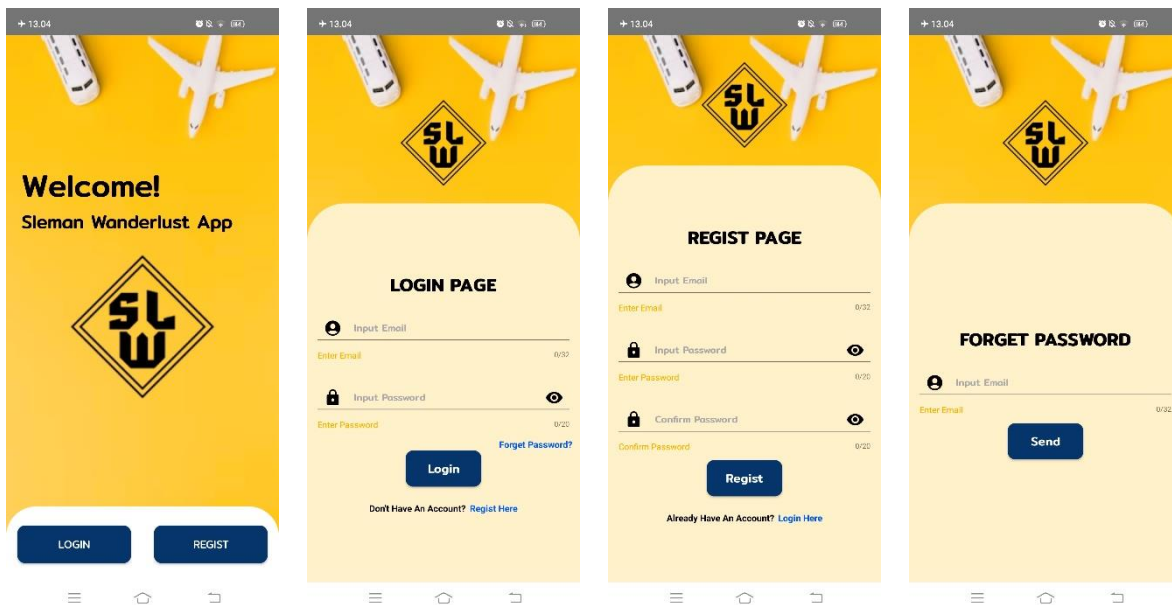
13.04

Welcome!
Sleman Wanderlust App

SLW

LOGIN REGIST

13.04

SLW

LOGIN PAGE

Input Email
Enter Email 0/32

Input Password
Enter Password 0/20

Forget Password?

Login

Don't Have An Account? Regist Here

13.04

SLW

REGIST PAGE

Input Email
Enter Email 0/32

Input Password
Enter Password 0/20

Confirm Password
Confirm Password 0/20

Regist

Already Have An Account? Login Here

13.04

SLW

FORGET PASSWORD

Input Email
Enter Email 0/32

Send